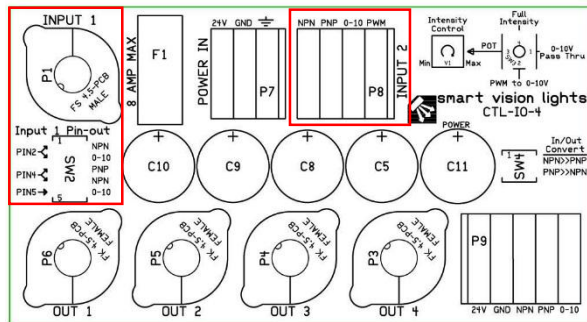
INPUT 1

P1

FS 4.5-PCB MALE

Input 1 Pin-out

PIN2
PIN4
PIN5

SW2

NPN
0-10
PNP
NPN
0-10

1
5

F1

8 AMP MAX

POWER IN

24V GND

P7

NPN PNP 0-10 PWM

P8

INPUT 2

Intensity Control

Min Max

POT

Full Intensity

0-10V Pass Thru

PWM to 0-10V

smart vision lights

CTL-IO-4

POWER

C10 C9 C8 C5 C11

SW1

In/Out Convert
NPN>>PNP
PNP>>NPN

P6
FK 4.5-PCB FEMALE
OUT 1

P5
FK 4.5-PCB FEMALE
OUT 2

P4
FK 4.5-PCB FEMALE
OUT 3

P3
FK 4.5-PCB FEMALE
OUT 4

P9

24V GND NPN PNP 0-10